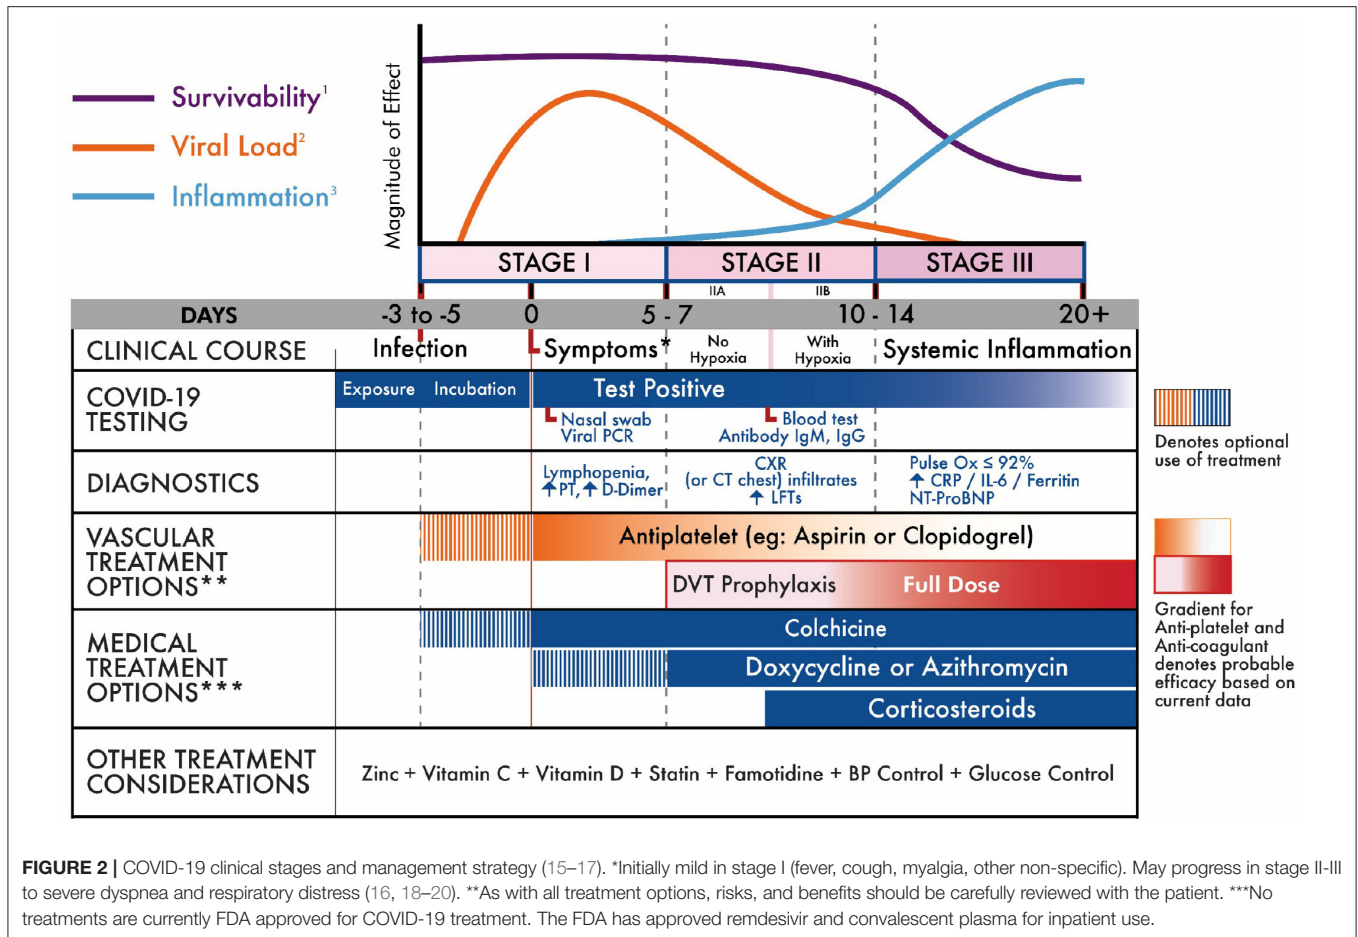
Survivability$^1$
Viral Load$^2$
Inflammation$^3$

Magnitude of Effect

STAGE I | STAGE II | STAGE III
IIA | IIB

| DAYS | -3 to -5 | 0 | 5 - 7 | 10 - 14 | 20+ |
|---|---|---|---|---|---|
| CLINICAL COURSE | Infection | Symptoms* | No Hypoxia | With Hypoxia | Systemic Inflammation |
| COVID-19 TESTING | Exposure | Incubation | Test Positive | | |
| | | | Nasal swab Viral PCR | Blood test Antibody IgM, IgG | |
| DIAGNOSTICS | | | Lymphopenia, ↑PT, ↑D-Dimer | CXR (or CT chest) infiltrates ↑LFTs | Pulse Ox ≤ 92% ↑CRP / IL-6 / Ferritin NT-ProBNP |
| VASCULAR TREATMENT OPTIONS** | Antiplatelet (eg: Aspirin or Clopidogrel) | | | | |
| | DVT Prophylaxis | Full Dose | | | |
| MEDICAL TREATMENT OPTIONS*** | Colchicine | | | | |
| | Doxycycline or Azithromycin | | | | |
| | Corticosteroids | | | | |
| OTHER TREATMENT CONSIDERATIONS | Zinc + Vitamin C + Vitamin D + Statin + Famotidine + BP Control + Glucose Control | | | | |

Denotes optional use of treatment

Gradient for Anti-platelet and Anti-coagulant denotes probable efficacy based on current data

FIGURE 2 | COVID-19 clinical stages and management strategy (15–17). *Initially mild in stage I (fever, cough, myalgia, other non-specific). May progress in stage II-III to severe dyspnea and respiratory distress (16, 18–20). **As with all treatment options, risks, and benefits should be carefully reviewed with the patient. ***No treatments are currently FDA approved for COVID-19 treatment. The FDA has approved remdesivir and convalescent plasma for inpatient use.